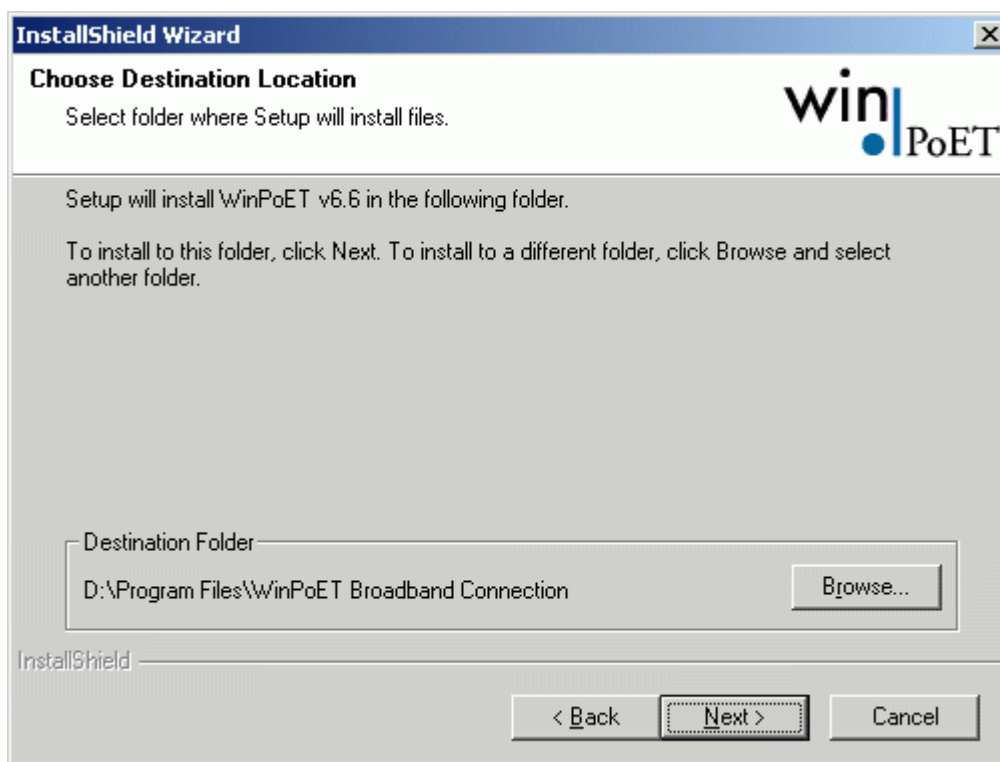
InstallShield Wizard

Choose Destination Location

Select folder where Setup will install files.

win PoET

Setup will install WinPoET v6.6 in the following folder.

To install to this folder, click Next. To install to a different folder, click Browse and select another folder.

Destination Folder

D:\Program Files\WinPoET Broadband Connection

Browse...

InstallShield

< Back

Next >

Cancel